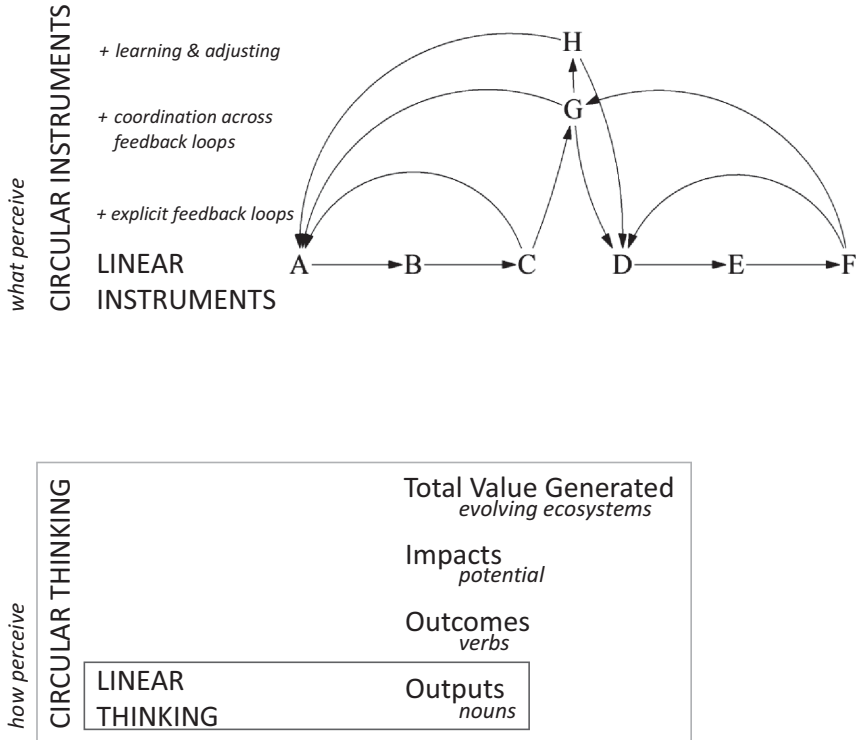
what perceive

CIRCULAR INSTRUMENTS

+ learning & adjusting

+ coordination across feedback loops

+ explicit feedback loops

LINEAR INSTRUMENTS

H

G

A B C D E F

how perceive

CIRCULAR THINKING

Total Value Generated
evolving ecosystems

Impacts
potential

Outcomes
verbs

LINEAR THINKING

Outputs
nouns